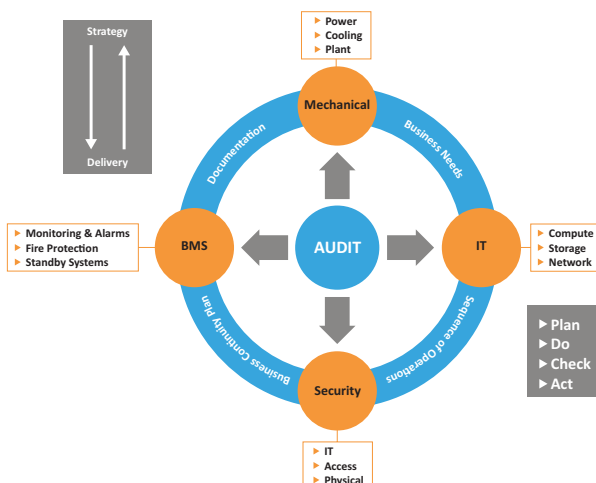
Strategy

Delivery

▸ Power
▸ Cooling
▸ Plant

Mechanical

Documentation

Business Needs

▸ Monitoring & Alarms
▸ Fire Protection
▸ Standby Systems

BMS

AUDIT

IT

▸ Compute
▸ Storage
▸ Network

Business Continuity Plan

Sequence of Operations

▸ Plan
▸ Do
▸ Check
▸ Act

Security

▸ IT
▸ Access
▸ Physical